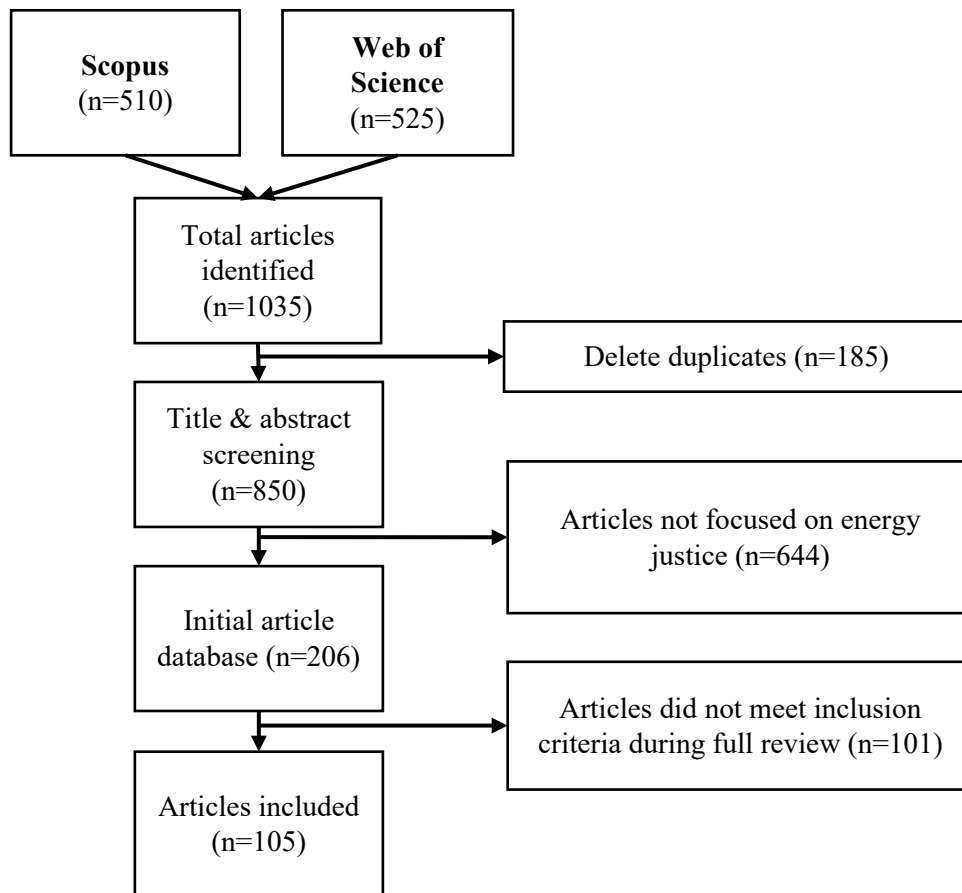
**Scopus**
(n=510)

**Web of Science**
(n=525)

Total articles identified
(n=1035)

Delete duplicates (n=185)

Title & abstract screening
(n=850)

Articles not focused on energy justice (n=644)

Initial article database (n=206)

Articles did not meet inclusion criteria during full review (n=101)

Articles included
(n=105)